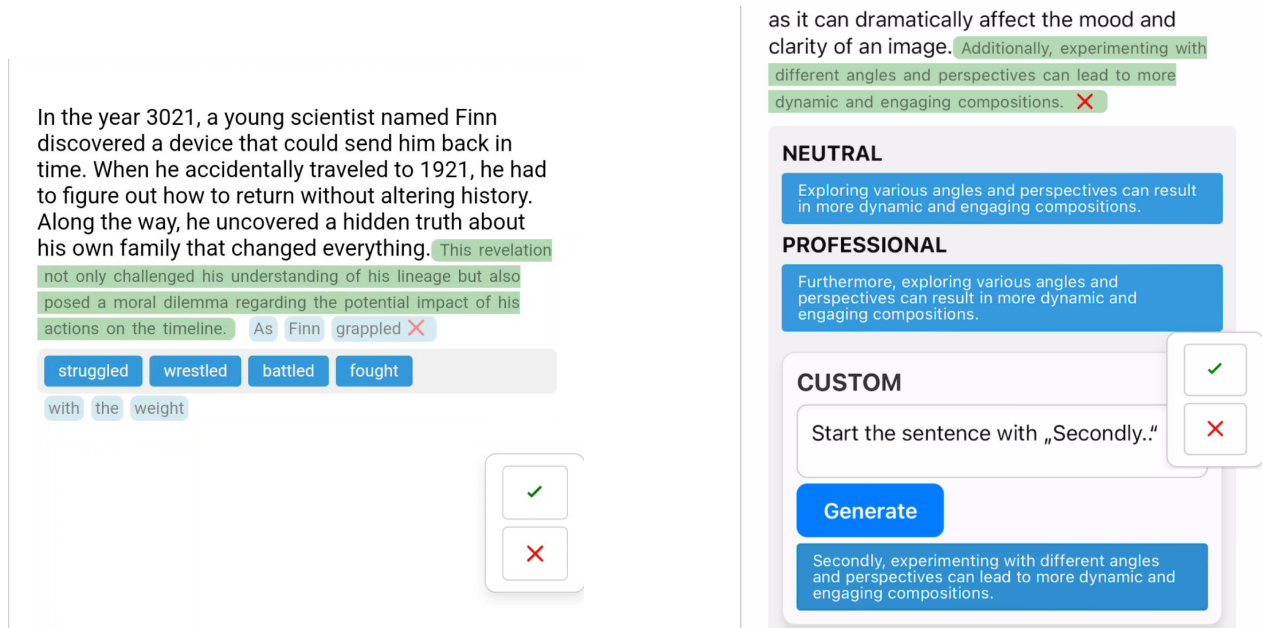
In the year 3021, a young scientist named Finn discovered a device that could send him back in time. When he accidentally traveled to 1921, he had to figure out how to return without altering history. Along the way, he uncovered a hidden truth about his own family that changed everything. This revelation not only challenged his understanding of his lineage but also posed a moral dilemma regarding the potential impact of his actions on the timeline. As Finn grappled ✕

struggled wrestled battled fought

with the weight

✓
✕

as it can dramatically affect the mood and clarity of an image. Additionally, experimenting with different angles and perspectives can lead to more dynamic and engaging compositions. ✕

NEUTRAL

Exploring various angles and perspectives can result in more dynamic and engaging compositions.

PROFESSIONAL

Furthermore, exploring various angles and perspectives can result in more dynamic and engaging compositions.

✓
✕

CUSTOM

Start the sentence with „Secondly..“

Generate

Secondly, experimenting with different angles and perspectives can lead to more dynamic and engaging compositions.